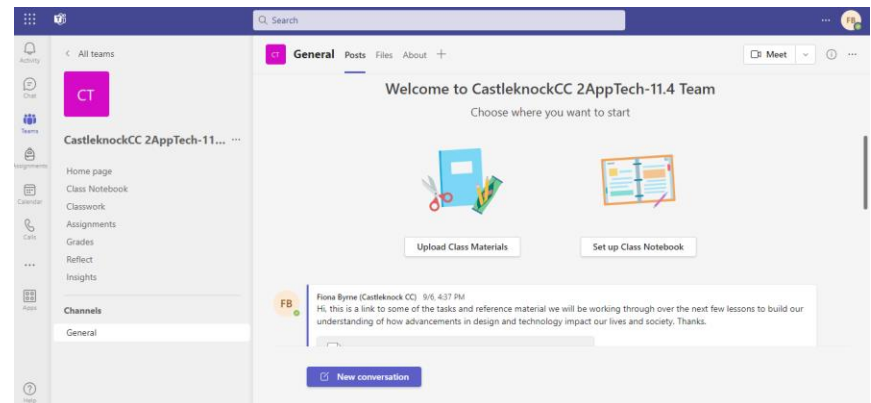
Search

FB

Activity

Chat

Teams

Assignments

Calendar

Calls

...

Apps

Help

< All teams

CT

CastleknockCC 2AppTech-11... ···

Home page
Class Notebook
Classwork
Assignments
Grades
Reflect
Insights

Channels

General

CT General Posts Files About +

Meet

Welcome to CastleknockCC 2AppTech-11.4 Team

Choose where you want to start

Upload Class Materials

Set up Class Notebook

FB

Fiona Byrne (Castleknock CC) 9/6, 4:37 PM
Hi, this is a link to some of the tasks and reference material we will be working through over the next few lessons to build our understanding of how advancements in design and technology impact our lives and society. Thanks.

New conversation